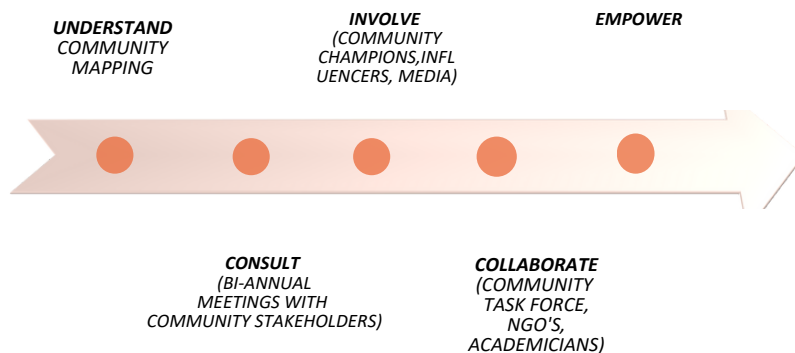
UNDERSTAND
COMMUNITY MAPPING

INVOLVE
(COMMUNITY CHAMPIONS,INFLUENCERS, MEDIA)

EMPOWER

CONSULT
(BI-ANNUAL MEETINGS WITH COMMUNITY STAKEHOLDERS)

COLLABORATE
(COMMUNITY TASK FORCE, NGO'S, ACADEMICIANS)